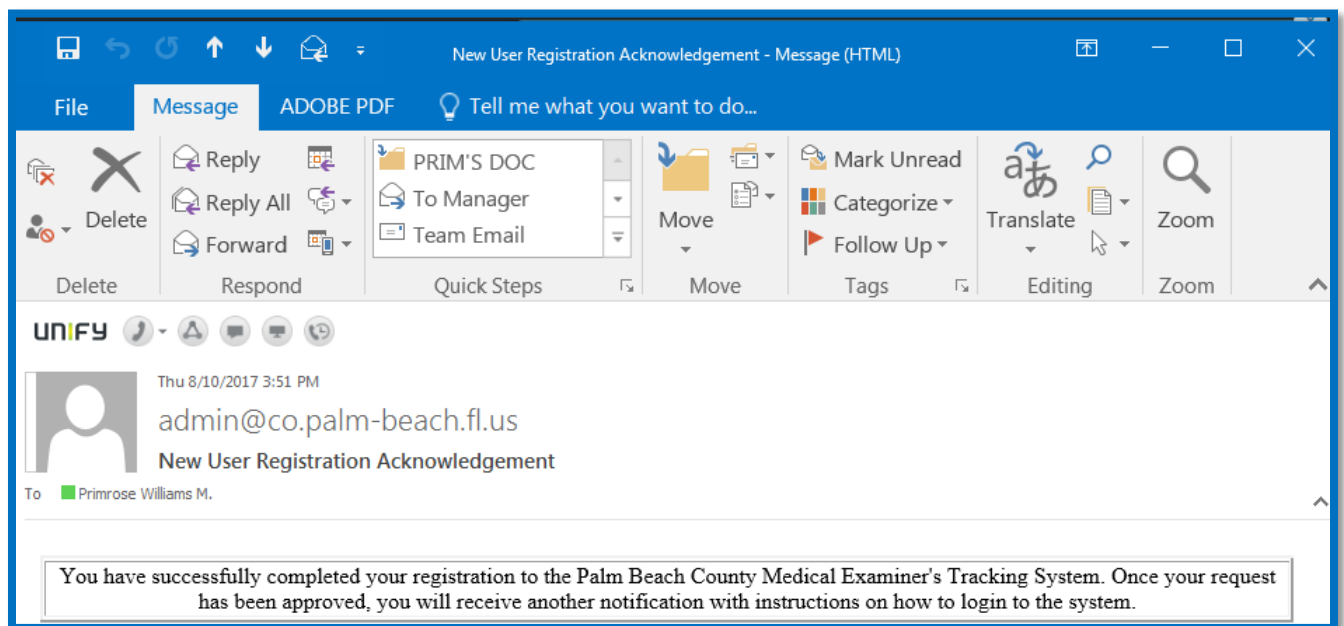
New User Registration Acknowledgement - Message (HTML)

File Message ADOBE PDF Tell me what you want to do...

Delete
Delete

Reply
Reply All
Forward
Respond

PRIM'S DOC
To Manager
Team Email
Quick Steps

Move
Move

Mark Unread
Categorize
Follow Up
Tags

Translate
Editing

Zoom
Zoom

UNIFY

Thu 8/10/2017 3:51 PM
admin@co.palm-beach.fl.us
New User Registration Acknowledgement
To Primrose Williams M.

You have successfully completed your registration to the Palm Beach County Medical Examiner's Tracking System. Once your request has been approved, you will receive another notification with instructions on how to login to the system.